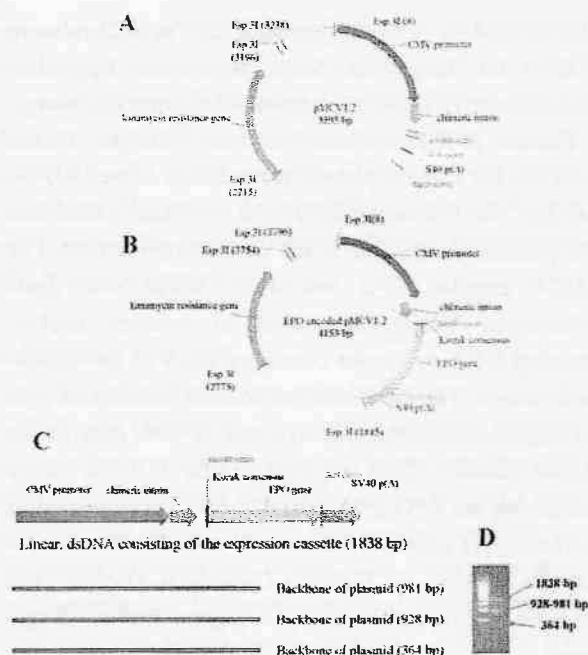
A

Esp 3I (3238)

Esp 3I (0)

Esp 3I (3196)

CMV promoter

Kanamycin resistance gene

pMCV1.2 3393 bp

chimeric intron

SV40 p(A)

Esp 3I (2715)

B

Esp 3I (3796)

Esp 3I(0)

Esp 3I (3754)

CMV promoter

Kanamycin resistance gene

EPO encoded pMCV1.2 4153 bp

chimeric intron

Kozak consensus

EPO gene

SV40 p(A)

Esp 3I (2778)

Esp 3I (1845)

C

CMV promoter

chimeric intron

Kozak consensus

EPO gene

SV40 p(A)

Linear, dsDNA consisting of the expression cassette (1838 bp)

D

Backbone of plasmid (981 bp)

Backbone of plasmid (928 bp)

Backbone of plasmid (364 bp)

1838 bp

928-981 bp

364 bp